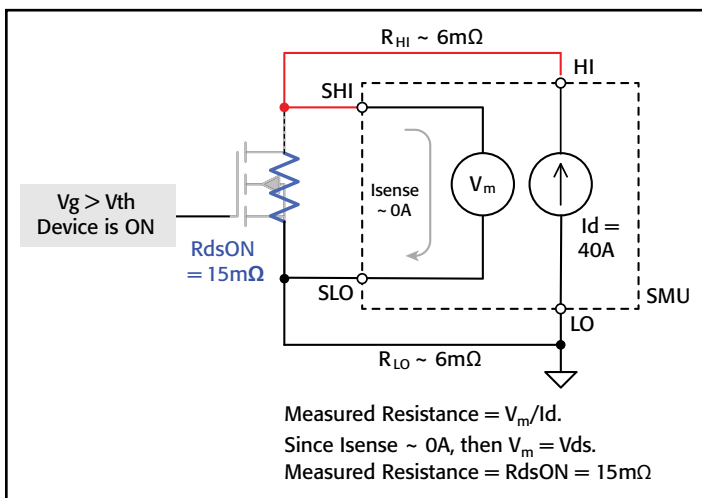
$R_{HI}$ ~ 6mΩ

HI

SHI

Vg > Vth
Device is ON

Isense
~ 0A

$V_m$

Id =
40A

RdsON
= 15mΩ

SLO

SMU

LO

$R_{LO}$ ~ 6mΩ

Measured Resistance = $V_m$/Id.
Since Isense ~ 0A, then $V_m$ = Vds.
Measured Resistance = RdsON = 15mΩ